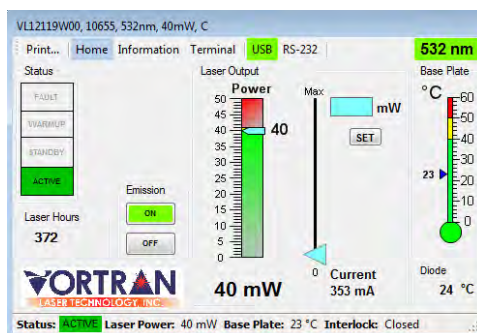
VL12119W00, 10655, 532nm, 40mW, C

Print... Home Information Terminal USB RS-232

532 nm

Status

FAULT

WARMUP

STANDBY

ACTIVE

Laser Hours

372

Emission

ON

OFF

Laser Output

Power

50
45
40
35
30
25
20
15
10
5
0

40

40 mW

Max

mW

SET

0

Current

353 mA

Base Plate

°C

60
50
40
30
20
10
0

23

Diode

24 °C

VORTRAN

LASER TECHNOLOGY, INC.

Status: ACTIVE Laser Power: 40 mW Base Plate: 23 °C Interlock: Closed